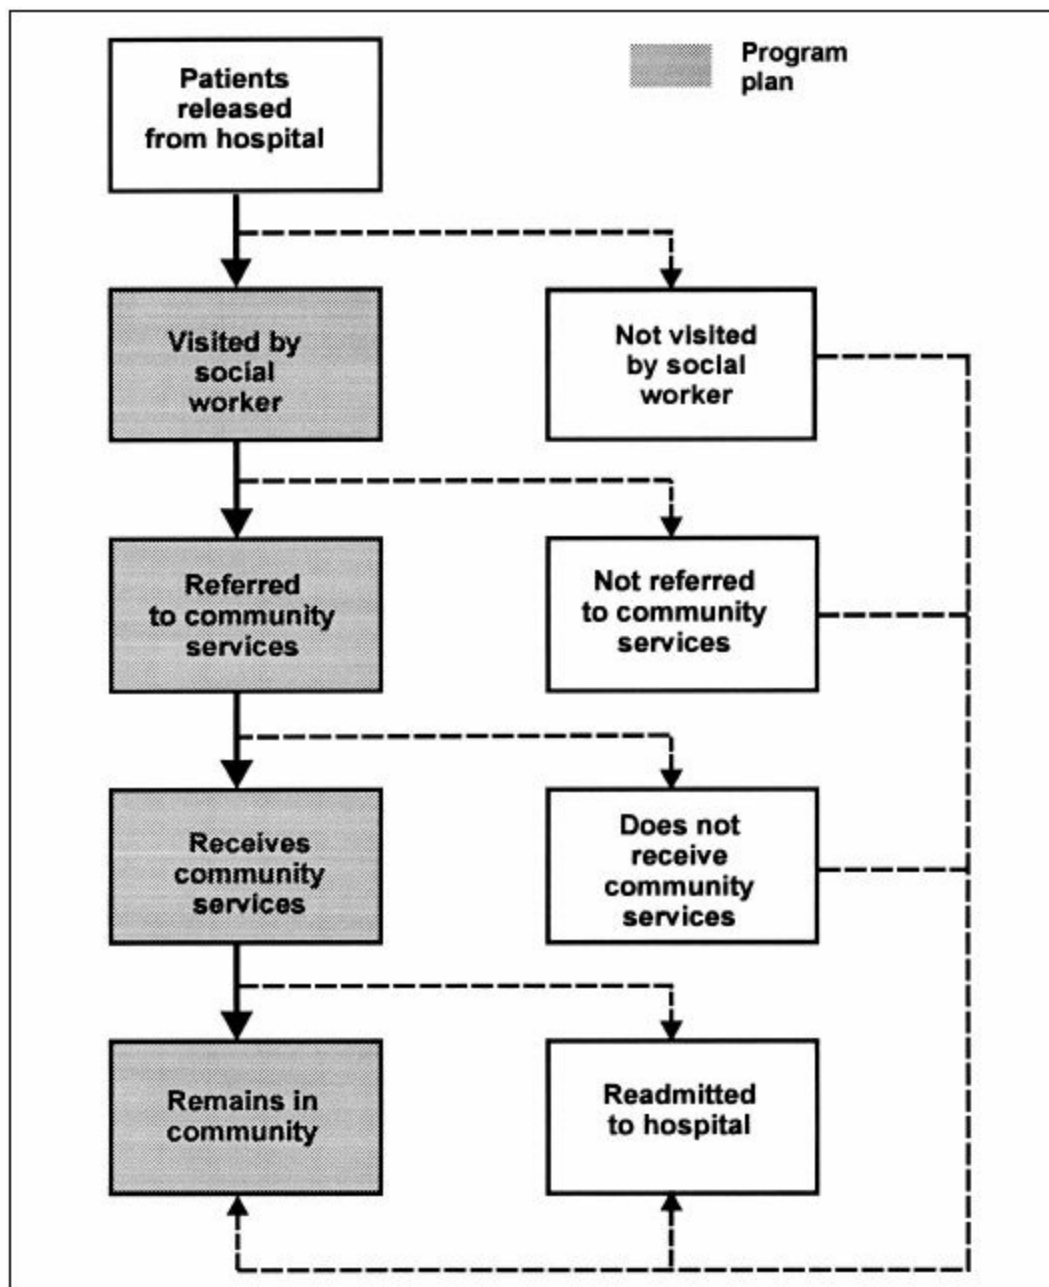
Patients released from hospital

Program plan

Visited by social worker

Not visited by social worker

Referred to community services

Not referred to community services

Receives community services

Does not receive community services

Remains in community

Readmitted to hospital